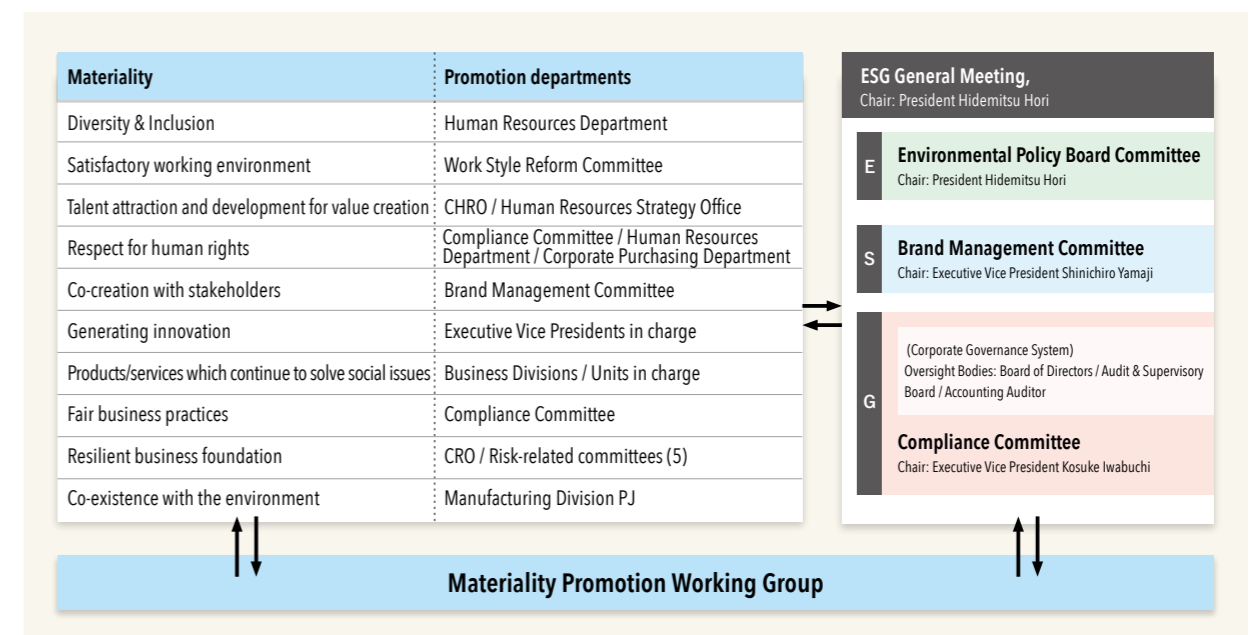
| Materiality | Promotion departments |
|---|---|
| Diversity & Inclusion | Human Resources Department |
| Satisfactory working environment | Work Style Reform Committee |
| Talent attraction and development for value creation | CHRO / Human Resources Strategy Office |
| Respect for human rights | Compliance Committee / Human Resources Department / Corporate Purchasing Department |
| Co-creation with stakeholders | Brand Management Committee |
| Generating innovation | Executive Vice Presidents in charge |
| Products/services which continue to solve social issues | Business Divisions / Units in charge |
| Fair business practices | Compliance Committee |
| Resilient business foundation | CRO / Risk-related committees (5) |
| Co-existence with the environment | Manufacturing Division PJ |

ESG General Meeting,
Chair: President Hidemitsu Hori

E
Environmental Policy Board Committee
Chair: President Hidemitsu Hori

S
Brand Management Committee
Chair: Executive Vice President Shinichiro Yamaji

G
(Corporate Governance System)
Oversight Bodies: Board of Directors / Audit & Supervisory Board / Accounting Auditor

Compliance Committee
Chair: Executive Vice President Kosuke Iwabuchi

Materiality Promotion Working Group